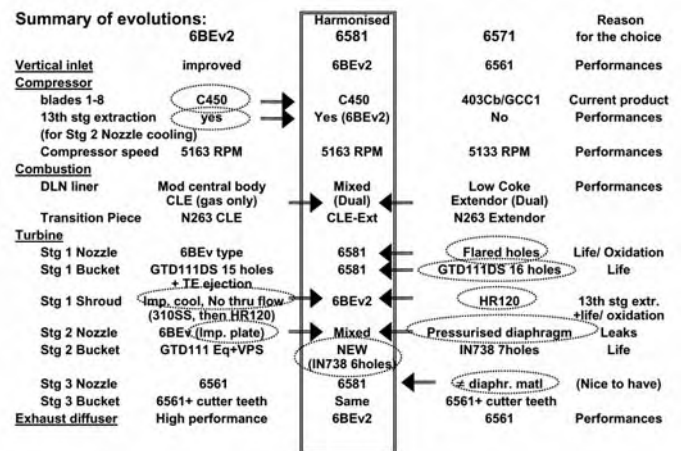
Summary of evolutions:

| | 6BEv2 | Harmonised 6581 | 6571 | Reason for the choice |
|---|---|---|---|---|
| Vertical inlet | improved | 6BEv2 | 6561 | Performances |
| Compressor | | | | |
| blades 1-8 | C450 | C450 | 403Cb/GCC1 | Current product |
| 13th stg extraction (for Stg 2 Nozzle cooling) | yes | Yes (6BEv2) | No | Performances |
| Compressor speed | 5163 RPM | 5163 RPM | 5133 RPM | Performances |
| Combustion | | | | |
| DLN liner | Mod central body CLE (gas only) | Mixed (Dual) | Low Coke Extendor (Dual) | Performances |
| Transition Piece | N263 CLE | CLE-Ext | N263 Extendor | |
| Turbine | | | | |
| Stg 1 Nozzle | 6BEv type | 6581 | Flared holes | Life/ Oxidation |
| Stg 1 Bucket | GTD111DS 15 holes + TE ejection | 6581 | GTD111DS 16 holes | Life |
| Stg 1 Shroud | Imp. cool, No thru flow (310SS, then HR120) | 6BEv2 | HR120 | 13th stg extr. +life/ oxidation |
| Stg 2 Nozzle | 6BEv (Imp. plate) | Mixed | Pressurised diaphragm | Leaks |
| Stg 2 Bucket | GTD111 Eq+VPS | NEW (IN738 6holes) | IN738 7holes | Life |
| Stg 3 Nozzle | 6561 | 6581 | ≠ diaphr. matl | (Nice to have) |
| Stg 3 Bucket | 6561+ cutter teeth | Same | 6561+ cutter teeth | |
| Exhaust diffuser | High performance | 6BEv2 | 6561 | Performances |